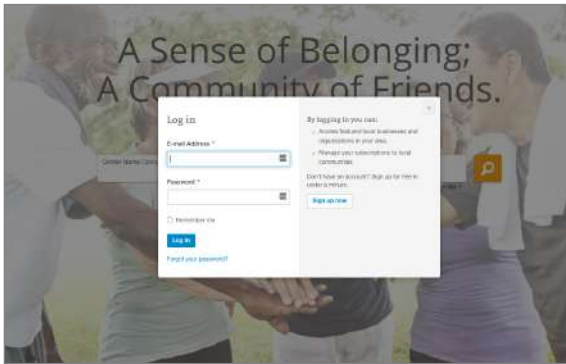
A Sense of Belonging;
A Community of Friends.

Log in

E-mail Address *

Password *

Remember me

Log in

Forgot your password?

By logging in you can:

Access featured local businesses and organizations in your area.

Manage your subscriptions to local communities.

Don't have an account? Sign up for free in under a minute.

Sign up now

Center Name Cont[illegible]